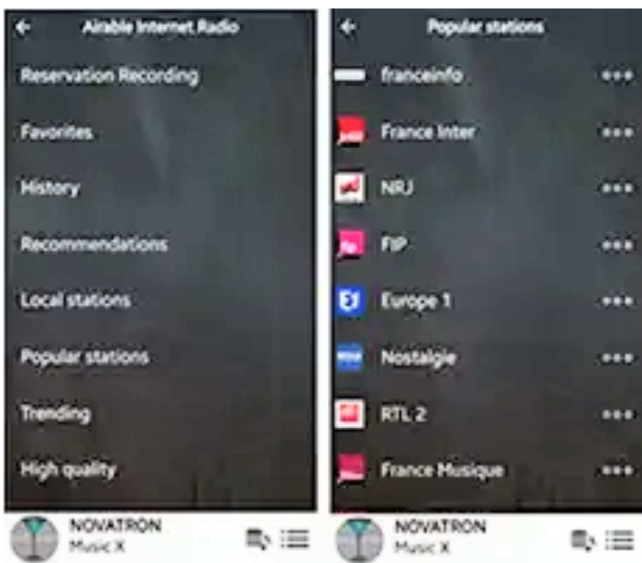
←
Airable Internet Radio

Reservation Recording

Favorites

History

Recommendations

Local stations

Popular stations

Trending

High quality

NOVATRON
Music X

←
Popular stations

franceinfo •••

France Inter •••

NRJ •••

FIP •••

Europe 1 •••

Nostalgie •••

RTL 2 •••

France Musique •••

NOVATRON
Music X